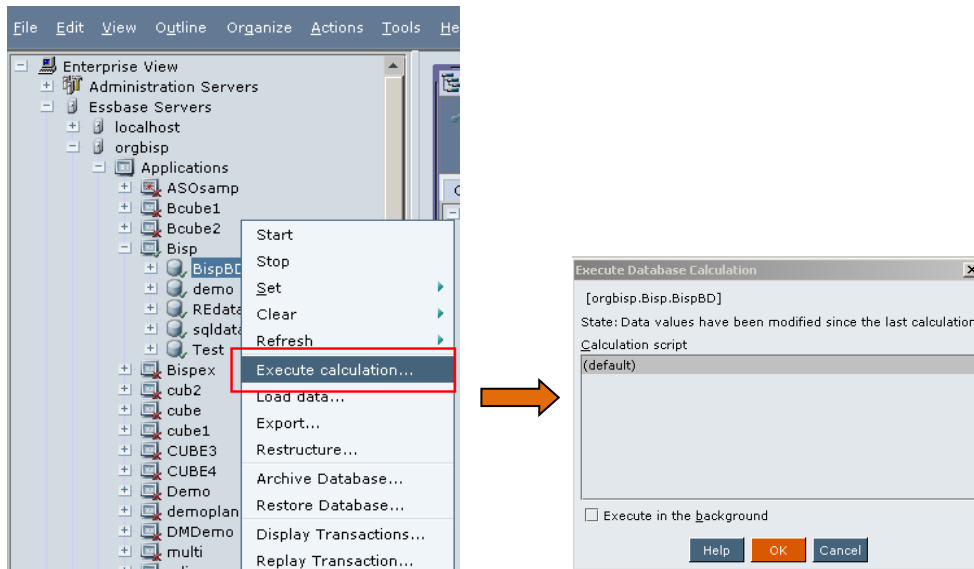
File Edit View Outline Organize Actions Tools He

Enterprise View
Administration Servers
Essbase Servers
localhost
orgbisp
Applications
ASOsamp
Bcube1
Bcube2
Bisp
BispBD
demo
REdata
sqldata
Test
Bispex
cub2
cube
cube1
CUBE3
CUBE4
Demo
demoplan
DMDemo
multi

Start
Stop
Set
Clear
Refresh
Execute calculation...
Load data...
Export...
Restructure...
Archive Database...
Restore Database...
Display Transactions...
Replay Transaction...

Execute Database Calculation
[orgbisp.Bisp.BispBD]
State: Data values have been modified since the last calculation
Calculation script
(default)
Execute in the background
Help
OK
Cancel